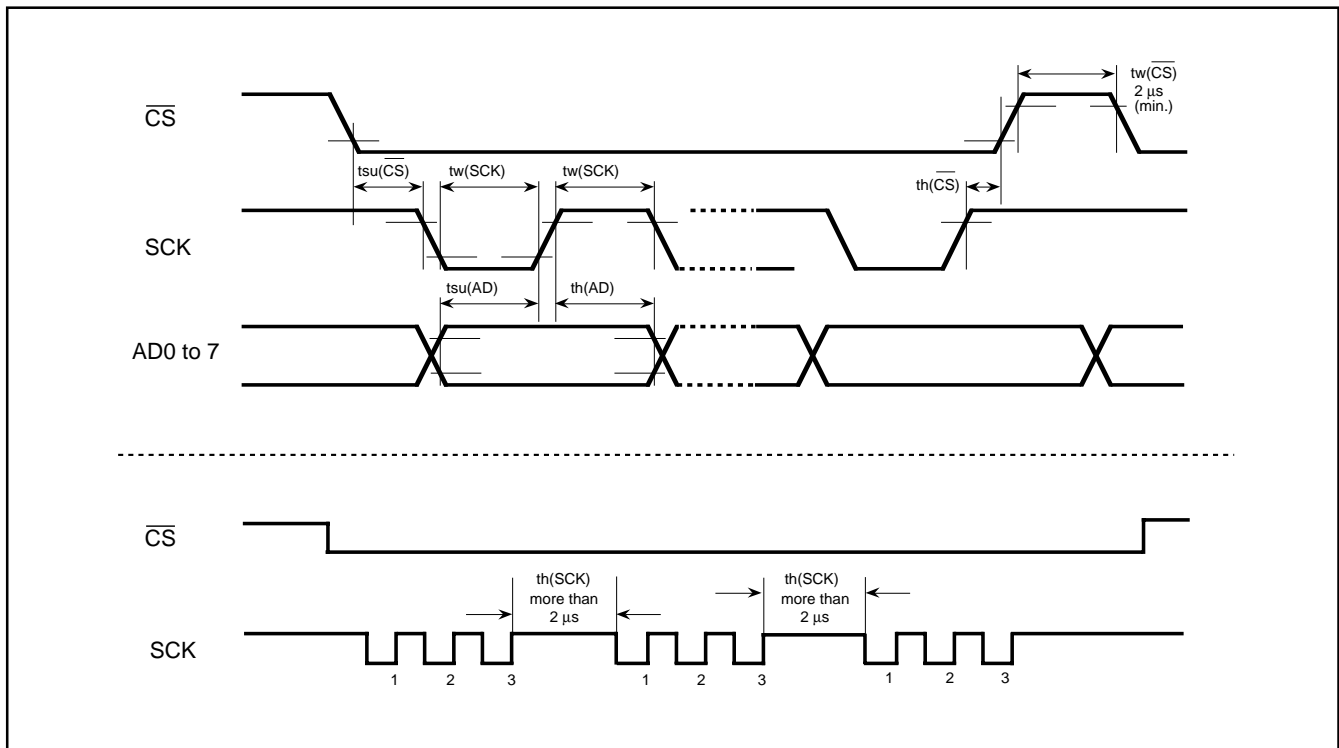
$\overline{CS}$

tw($\overline{CS}$)
2 µs
(min.)

tsu($\overline{CS}$)

tw(SCK)

tw(SCK)

th($\overline{CS}$)

SCK

tsu(AD)

th(AD)

AD0 to 7

$\overline{CS}$

th(SCK)
more than
2 µs

th(SCK)
more than
2 µs

SCK

1 2 3 1 2 3 1 2 3